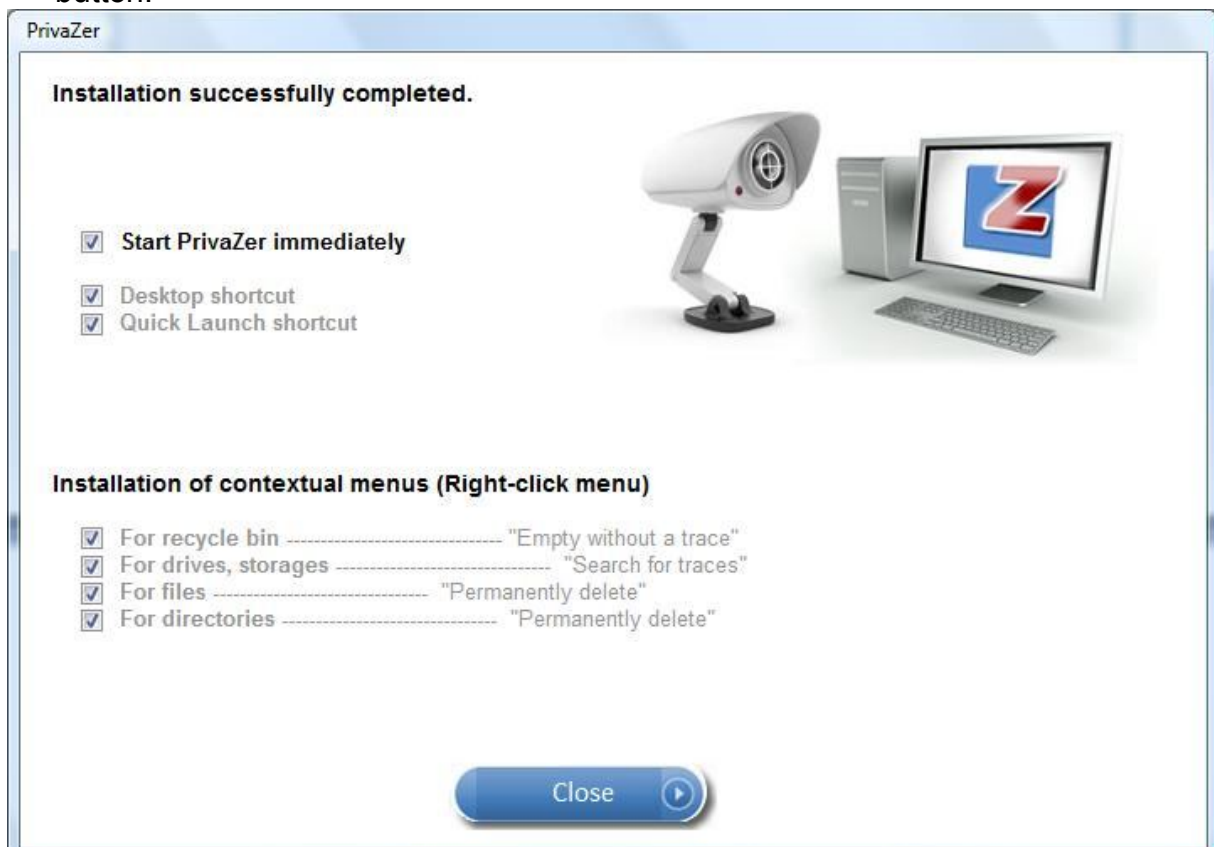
button.

PrivaZer

Installation successfully completed.

Start PrivaZer immediately

Desktop shortcut
Quick Launch shortcut

Installation of contextual menus (Right-click menu)

For recycle bin ------------------------------ "Empty without a trace"
For drives, storages ------------------------------ "Search for traces"
For files ------------------------------ "Permanently delete"
For directories ------------------------------ "Permanently delete"

Close